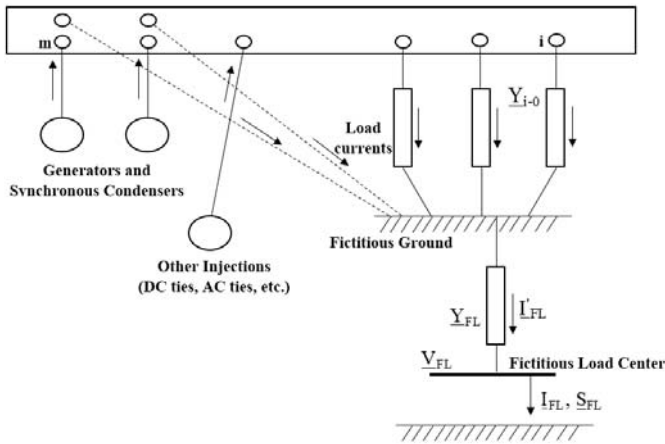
m

i

$\underline{Y}_{i-0}$

Load currents

Generators and Synchronous Condensers

Fictitious Ground

Other Injections (DC ties, AC ties, etc.)

$\underline{Y}_{FL}$

$\underline{I}'_{FL}$

$V_{FL}$

Fictitious Load Center

$\underline{I}_{FL}$, $\underline{S}_{FL}$